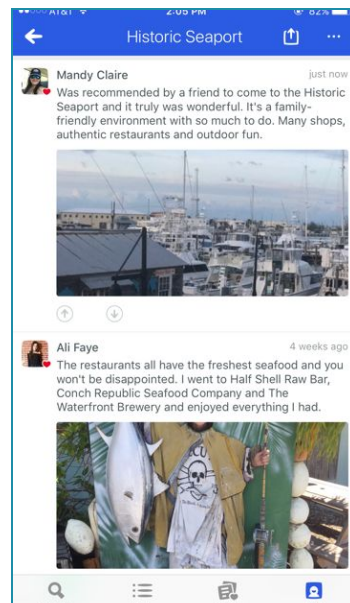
AT&T 2:05 PM 82%

Historic Seaport

Mandy Claire
just now
Was recommended by a friend to come to the Historic Seaport and it truly was wonderful. It's a family-friendly environment with so much to do. Many shops, authentic restaurants and outdoor fun.

Ali Faye
4 weeks ago
The restaurants all have the freshest seafood and you won't be disappointed. I went to Half Shell Raw Bar, Conch Republic Seafood Company and The Waterfront Brewery and enjoyed everything I had.